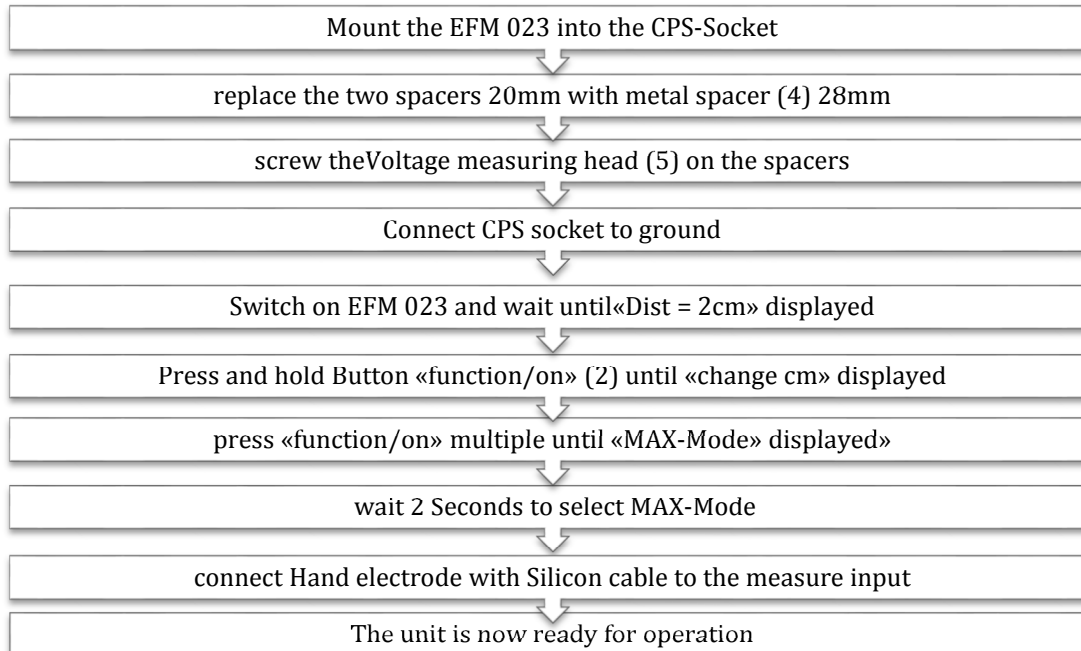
Mount the EFM 023 into the CPS-Socket

replace the two spacers 20mm with metal spacer (4) 28mm

screw theVoltage measuring head (5) on the spacers

Connect CPS socket to ground

Switch on EFM 023 and wait until«Dist = 2cm» displayed

Press and hold Button «function/on» (2) until «change cm» displayed

press «function/on» multiple until «MAX-Mode» displayed»

wait 2 Seconds to select MAX-Mode

connect Hand electrode with Silicon cable to the measure input

The unit is now ready for operation